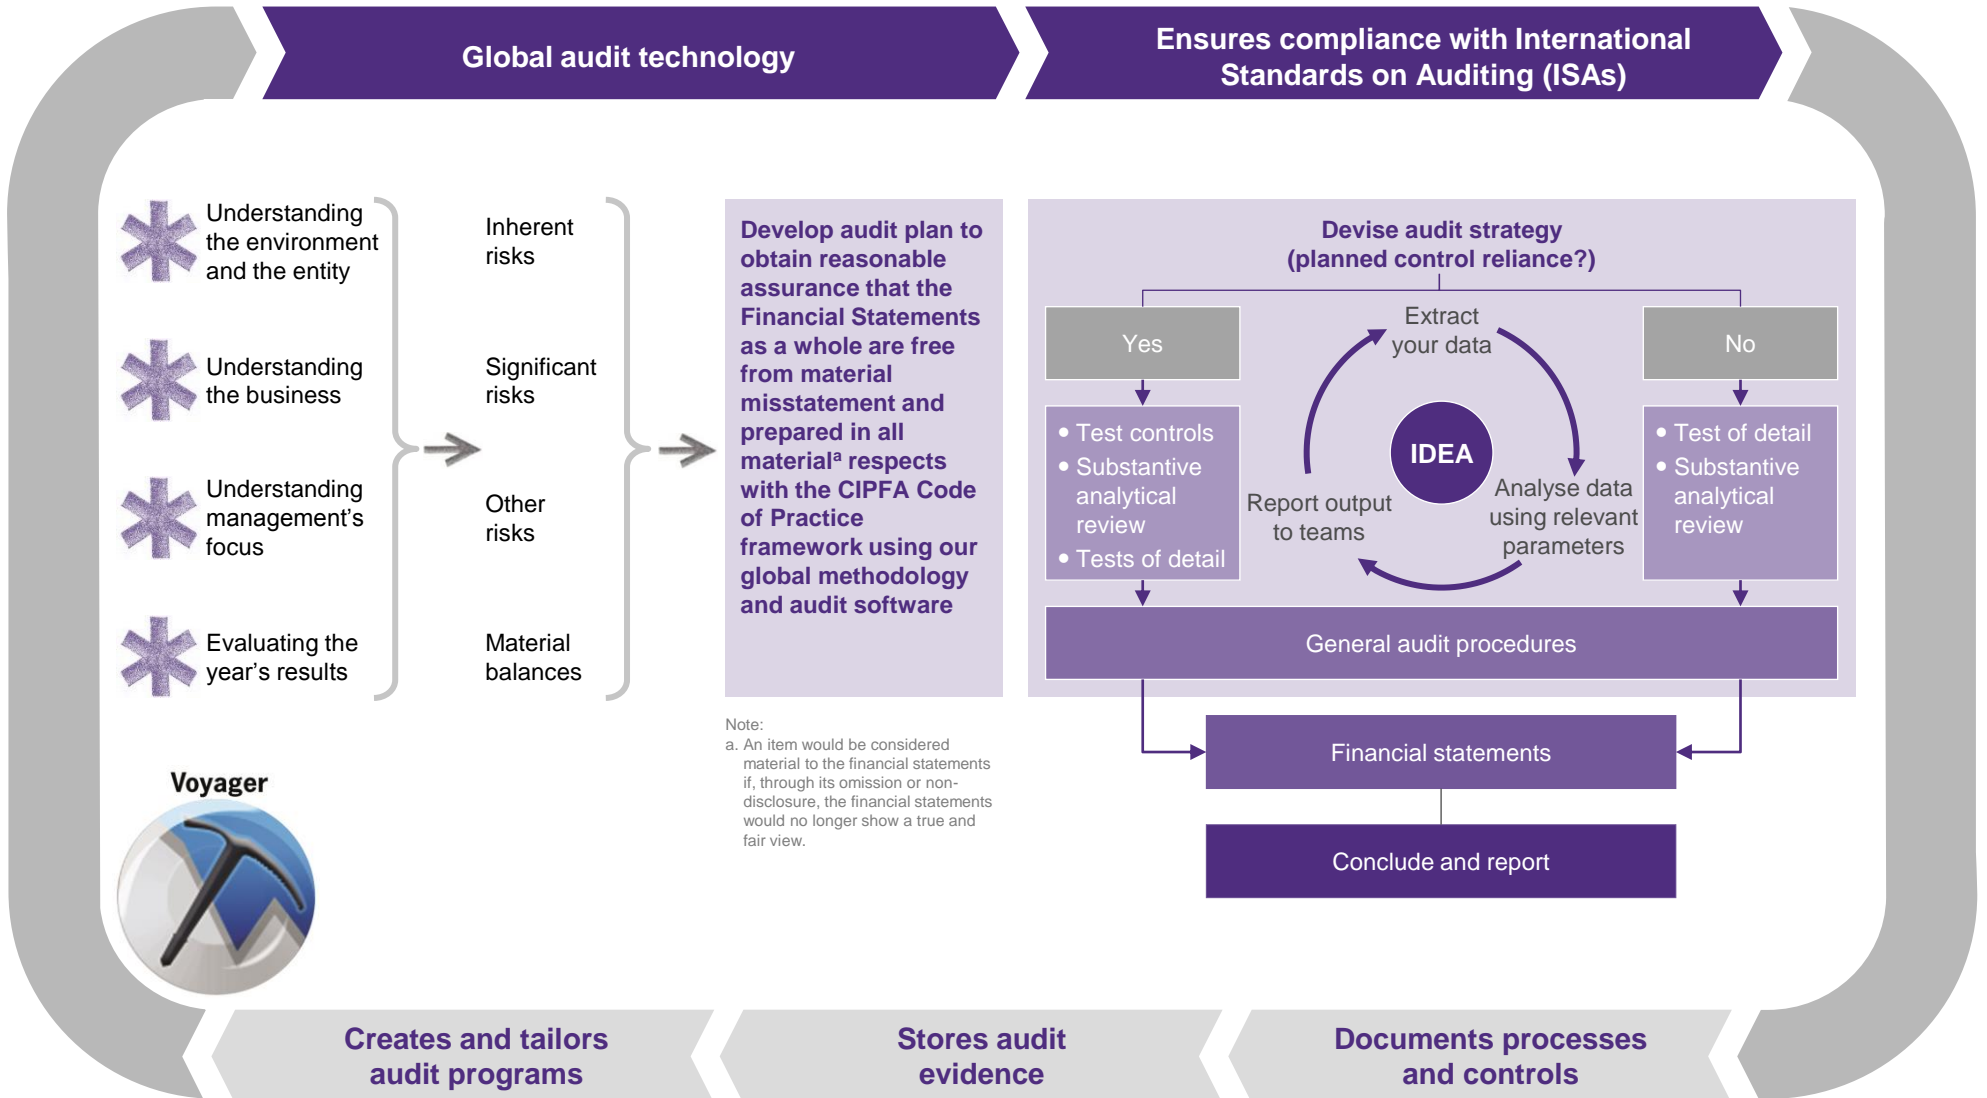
Global audit technology

Ensures compliance with International Standards on Auditing (ISAs)

Understanding the environment and the entity

Understanding the business

Understanding management's focus

Evaluating the year's results

Inherent risks

Significant risks

Other risks

Material balances

Develop audit plan to obtain reasonable assurance that the Financial Statements as a whole are free from material misstatement and prepared in all material$^a$ respects with the CIPFA Code of Practice framework using our global methodology and audit software

Devise audit strategy (planned control reliance?)

Yes

No

Extract your data

IDEA

Report output to teams

Analyse data using relevant parameters

• Test controls
• Substantive analytical review
• Tests of detail

• Test of detail
• Substantive analytical review

General audit procedures

Financial statements

Conclude and report

Note:
a. An item would be considered material to the financial statements if, through its omission or non-disclosure, the financial statements would no longer show a true and fair view.

Voyager

Creates and tailors audit programs

Stores audit evidence

Documents processes and controls